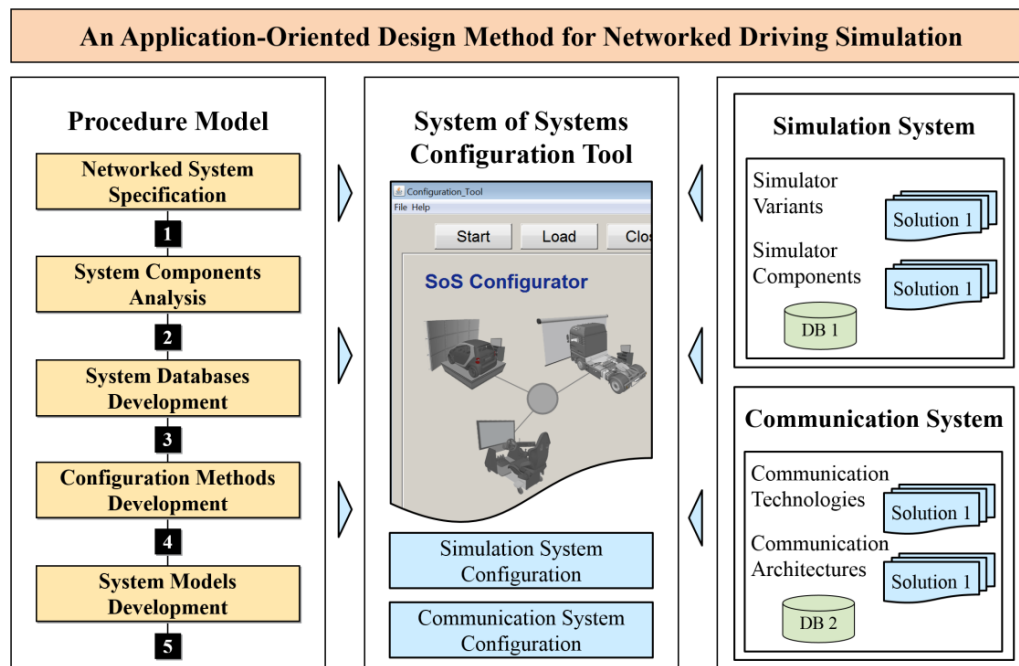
An Application-Oriented Design Method for Networked Driving Simulation

Procedure Model

Networked System Specification

1

System Components Analysis

2

System Databases Development

3

Configuration Methods Development

4

System Models Development

5

System of Systems Configuration Tool

Configuration_Tool

File Help

Start

Load

Clo

SoS Configurator

Simulation System Configuration

Communication System Configuration

Simulation System

Simulator Variants

Solution 1

Simulator Components

Solution 1

DB 1

Communication System

Communication Technologies

Solution 1

Communication Architectures

Solution 1

DB 2